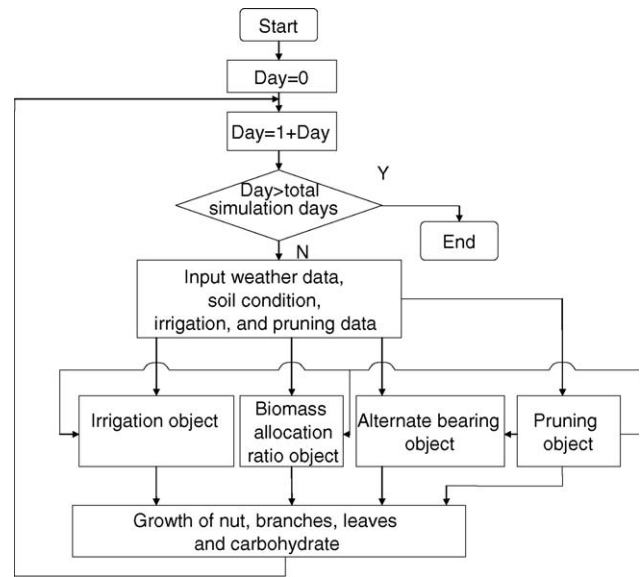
Start

Day=0

Day=1+Day

Day>total simulation days

Y

End

N

Input weather data, soil condition, irrigation, and pruning data

Irrigation object

Biomass allocation ratio object

Alternate bearing object

Pruning object

Growth of nut, branches, leaves and carbohydrate